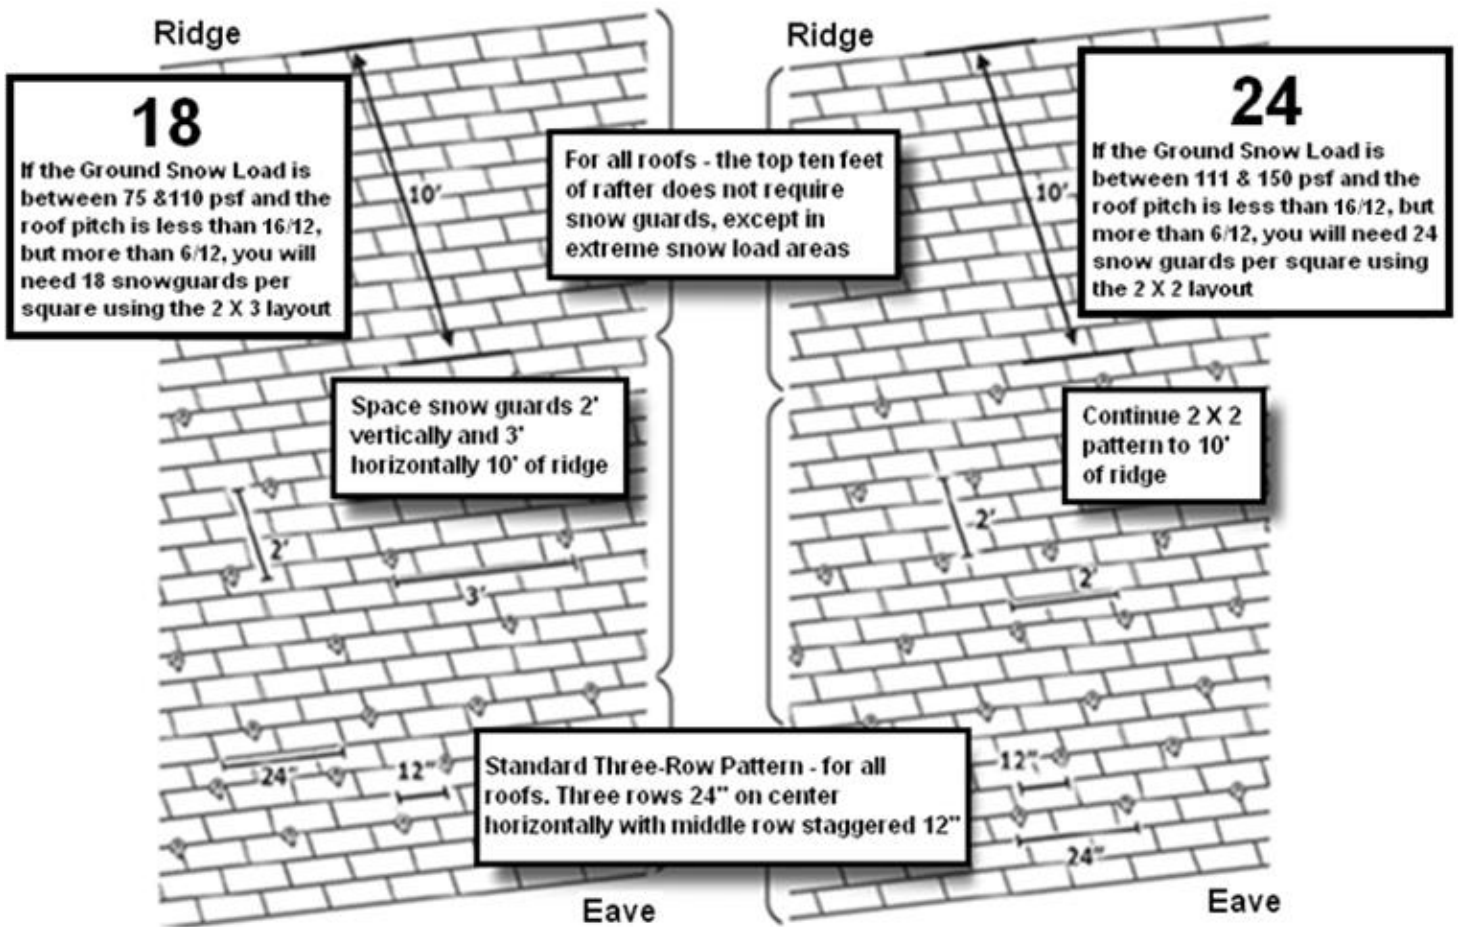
Ridge

18

If the Ground Snow Load is between 75 &110 psf and the roof pitch is less than 16/12, but more than 6/12, you will need 18 snowguards per square using the 2 X 3 layout

10'

For all roofs - the top ten feet of rafter does not require snow guards, except in extreme snow load areas

Ridge

24

If the Ground Snow Load is between 111 & 150 psf and the roof pitch is less than 16/12, but more than 6/12, you will need 24 snow guards per square using the 2 X 2 layout

10'

Space snow guards 2' vertically and 3' horizontally 10' of ridge

Continue 2 X 2 pattern to 10' of ridge

2'

3'

2'

2'

24"

12"

Standard Three-Row Pattern - for all roofs. Three rows 24" on center horizontally with middle row staggered 12"

12"

24"

Eave

Eave